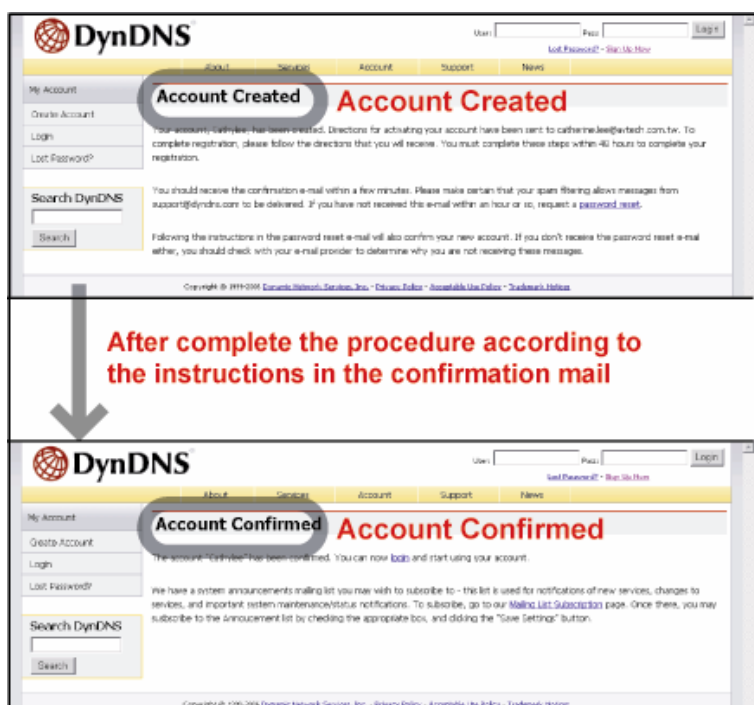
DynDNS

User: Pass: Log in
Lost Password? - Sign Up Now

About Services Account Support News

My Account
Create Account
Login
Lost Password?

Search DynDNS
Search

Account Created

Account Created

Your account, Cathylee, has been created. Directions for activating your account have been sent to catherinelee@avtech.com.tw. To complete registration, please follow the directions that you will receive. You must complete these steps within 48 hours to complete your registration.

You should receive the confirmation e-mail within a few minutes. Please make certain that your spam filtering allows messages from support@dyndns.com to be delivered. If you have not received this e-mail within an hour or so, request a password reset.

Following the instructions in the password reset e-mail will also confirm your new account. If you don't receive the password reset e-mail either, you should check with your e-mail provider to determine why you are not receiving these messages.

Copyright © 1999-2006 Dynamic Network Services, Inc. - Privacy Policy - Acceptable Use Policy - Trademark Notices

After complete the procedure according to the instructions in the confirmation mail

DynDNS

User: Pass: Login
Lost Password? - Sign Up Now

About Services Account Support News

My Account
Create Account
Login
Lost Password?

Search DynDNS
Search

Account Confirmed

Account Confirmed

The account "Cathylee" has been confirmed. You can now login and start using your account.

We have a system announcements mailing list you may wish to subscribe to - this list is used for notifications of new services, changes to services, and important system maintenance/status notifications. To subscribe, go to our Mailing List Subscription page. Once there, you may subscribe to the Annoucement list by checking the appropriate box, and clicking the "Save Settings" button.

Copyright © 1999-2006 Dynamic Network Services, Inc. - Privacy Policy - Acceptable Use Policy - Trademark Notices